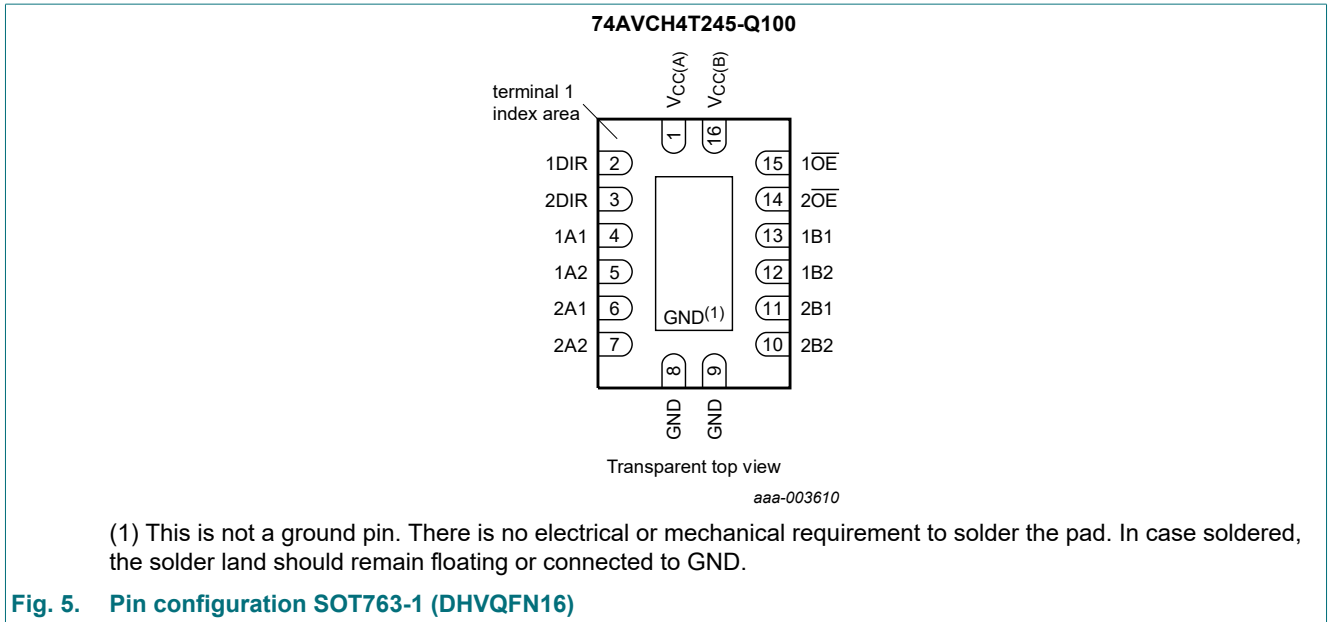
74AVCH4T245-Q100

terminal 1 index area

$V_{CC(A)}$ $V_{CC(B)}$

1 16

1DIR 2
2DIR 3
1A1 4
1A2 5
2A1 6
2A2 7

15 $1\overline{OE}$
14 $2\overline{OE}$
13 1B1
12 1B2
11 2B1
10 2B2

GND(1)

8 9

GND GND

Transparent top view

aaa-003610

(1) This is not a ground pin. There is no electrical or mechanical requirement to solder the pad. In case soldered, the solder land should remain floating or connected to GND.

Fig. 5. Pin configuration SOT763-1 (DHVQFN16)